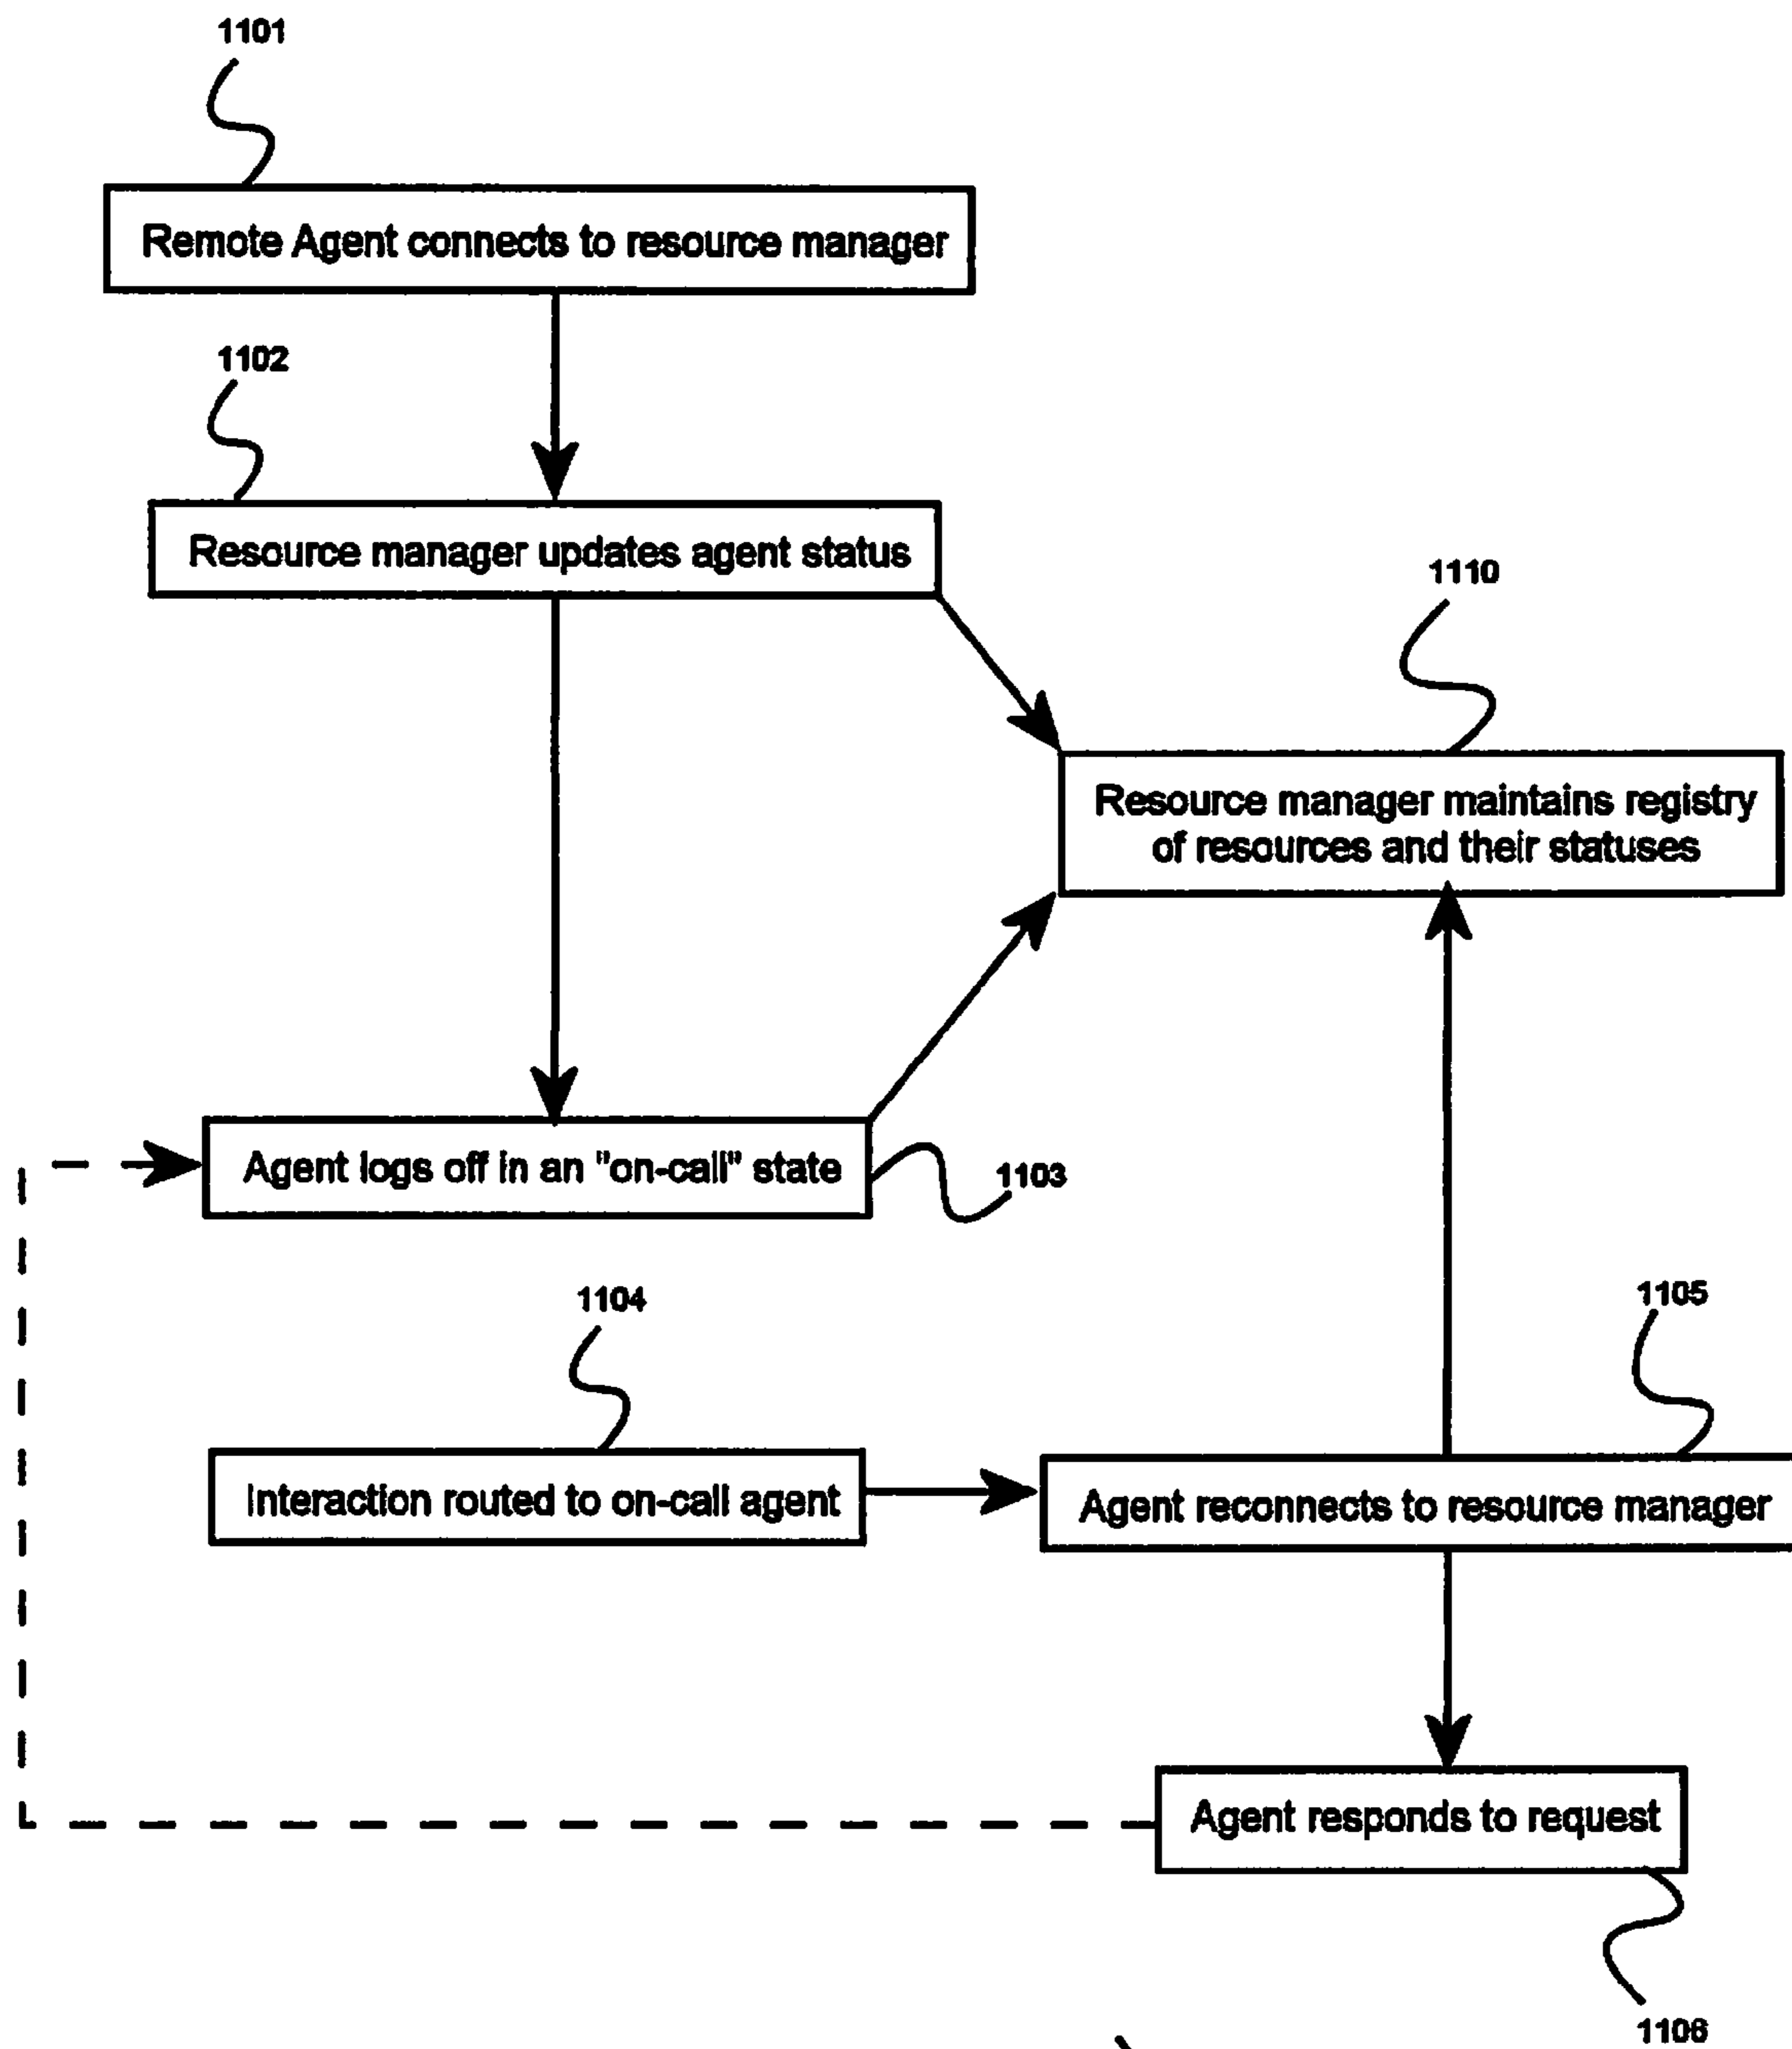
1101

Remote Agent connects to resource manager

1102

Resource manager updates agent status

1110

Resource manager maintains registry of resources and their statuses

Agent logs off in an "on-call" state

1103

1104

1105

Interaction routed to on-call agent

Agent reconnects to resource manager

Agent responds to request

1106